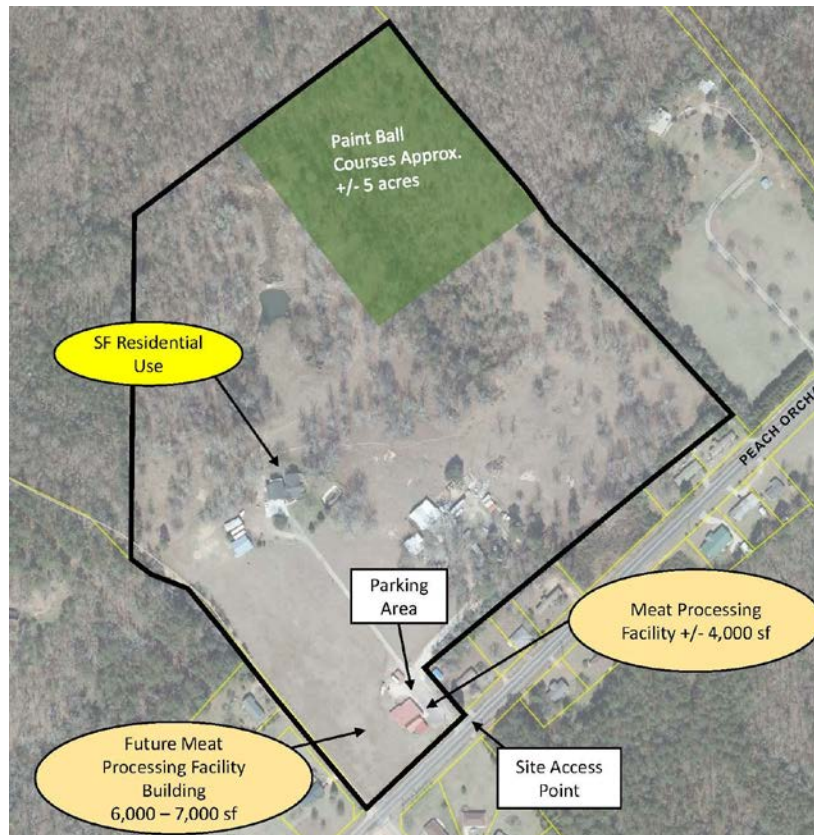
Paint Ball Courses Approx. +/- 5 acres

SF Residential Use

PEACH ORCHA

Parking Area

Meat Processing Facility +/- 4,000 sf

Future Meat Processing Facility Building 6,000 – 7,000 sf

Site Access Point